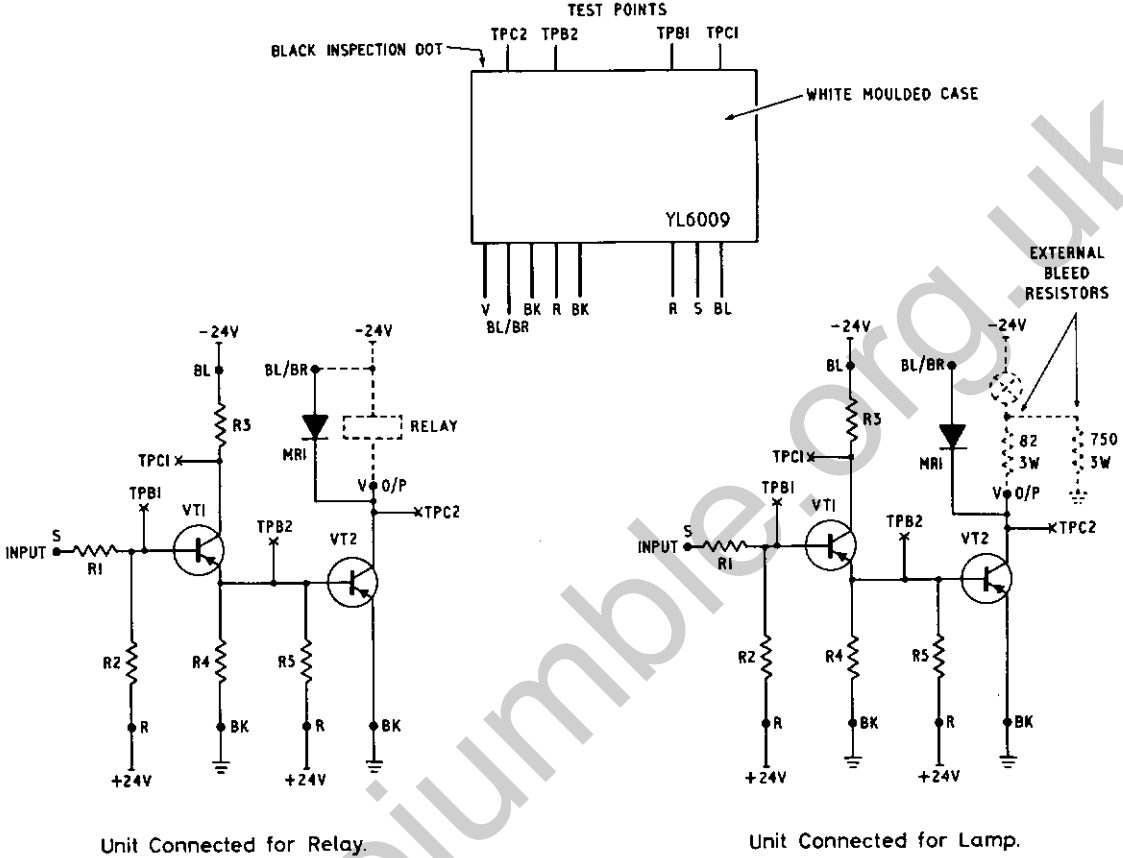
TEST POINTS

BLACK INSPECTION DOT

TPC2 TPB2 TPB1 TPC1

WHITE MOULDED CASE

YL6009

V BL/BR BK R BK R S BL

-24V
BL
R3
TPC1
TPB1
S
INPUT
R1
VT1
TPB2
R2
R
+24V
R4
BK
R5
R
+24V
-24V
BL/BR
MR1
RELAY
V 0/P
TPC2
VT2
BK

Unit Connected for Relay.

EXTERNAL BLEED RESISTORS

-24V
BL
R3
TPC1
TPB1
S
INPUT
R1
VT1
TPB2
R2
R
+24V
R4
BK
R5
R
+24V
-24V
BL/BR
MR1
82 3W
750 3W
V 0/P
TPC2
VT2
BK

Unit Connected for Lamp.

vintage-radio.org.uk